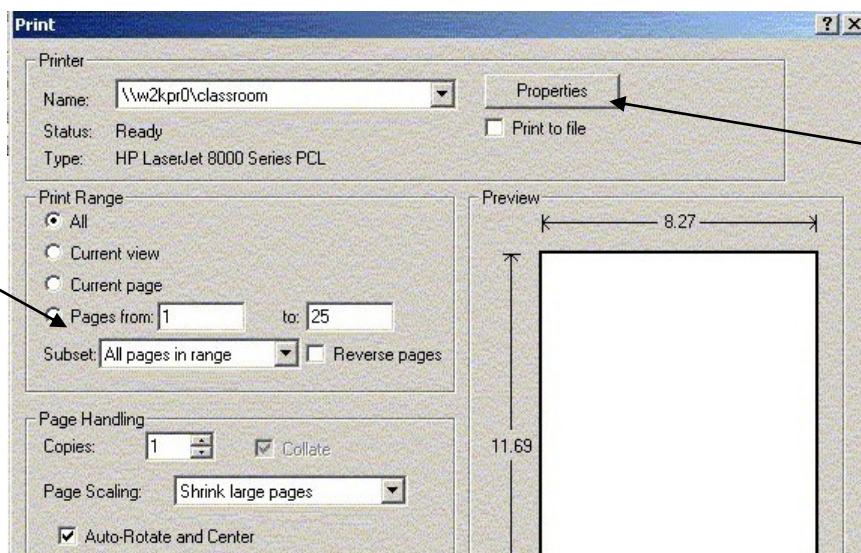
Print

?

X

Printer

Name: \\w2kpr0\classroom

Properties

Status: Ready

Print to file

Type: HP LaserJet 8000 Series PCL

Print Range

All

Current view

Current page

Pages from: 1 to: 25

Subset: All pages in range

Reverse pages

Preview

8.27

11.69

Page Handling

Copies: 1

Collate

Page Scaling: Shrink large pages

Auto-Rotate and Center